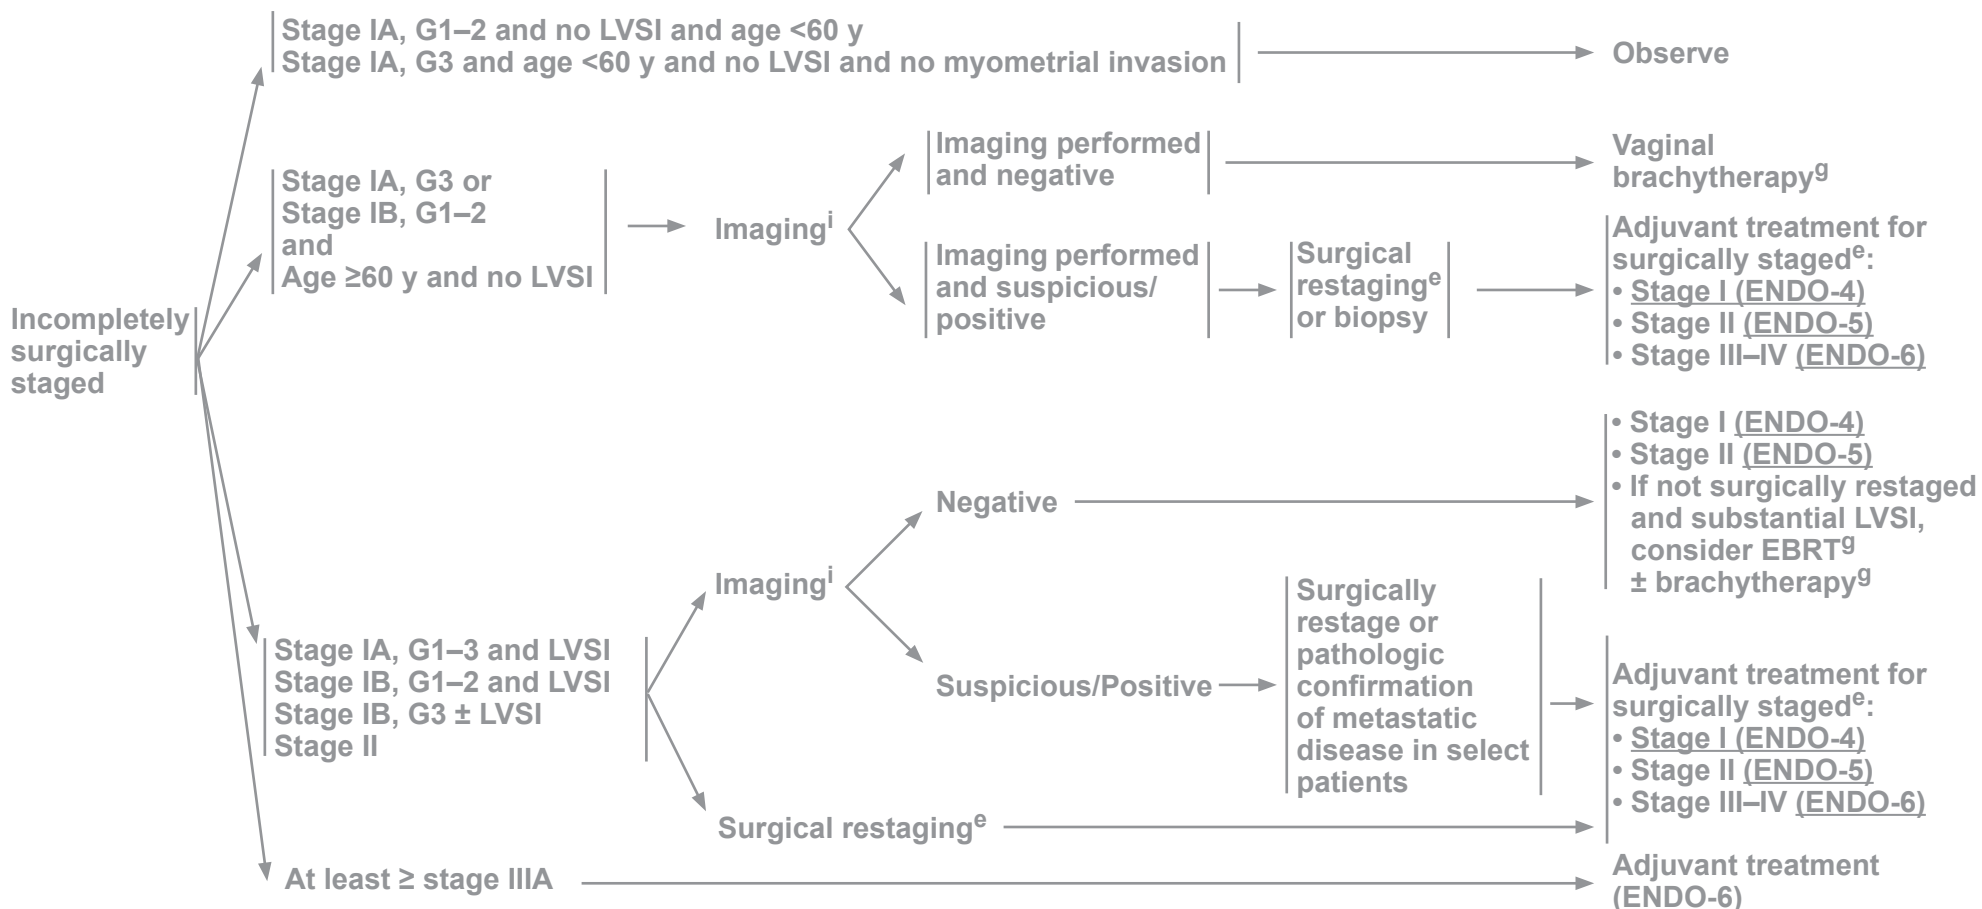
Incompletely surgically staged

Stage IA, G1–2 and no LVSI and age <60 y
Stage IA, G3 and age <60 y and no LVSI and no myometrial invasion

Observe

Stage IA, G3 or
Stage IB, G1–2
and
Age ≥60 y and no LVSI

Imaging$^{i}$

Imaging performed and negative

Vaginal brachytherapy$^{g}$

Imaging performed and suspicious/ positive

Surgical restaging$^{e}$ or biopsy

Adjuvant treatment for surgically staged$^{e}$:
• Stage I (ENDO-4)
• Stage II (ENDO-5)
• Stage III–IV (ENDO-6)

Stage IA, G1–3 and LVSI
Stage IB, G1–2 and LVSI
Stage IB, G3 ± LVSI
Stage II

Imaging$^{i}$

Negative

• Stage I (ENDO-4)
• Stage II (ENDO-5)
• If not surgically restaged and substantial LVSI, consider EBRT$^{g}$ ± brachytherapy$^{g}$

Suspicious/Positive

Surgically restage or pathologic confirmation of metastatic disease in select patients

Adjuvant treatment for surgically staged$^{e}$:
• Stage I (ENDO-4)
• Stage II (ENDO-5)
• Stage III–IV (ENDO-6)

Surgical restaging$^{e}$

At least ≥ stage IIIA

Adjuvant treatment (ENDO-6)